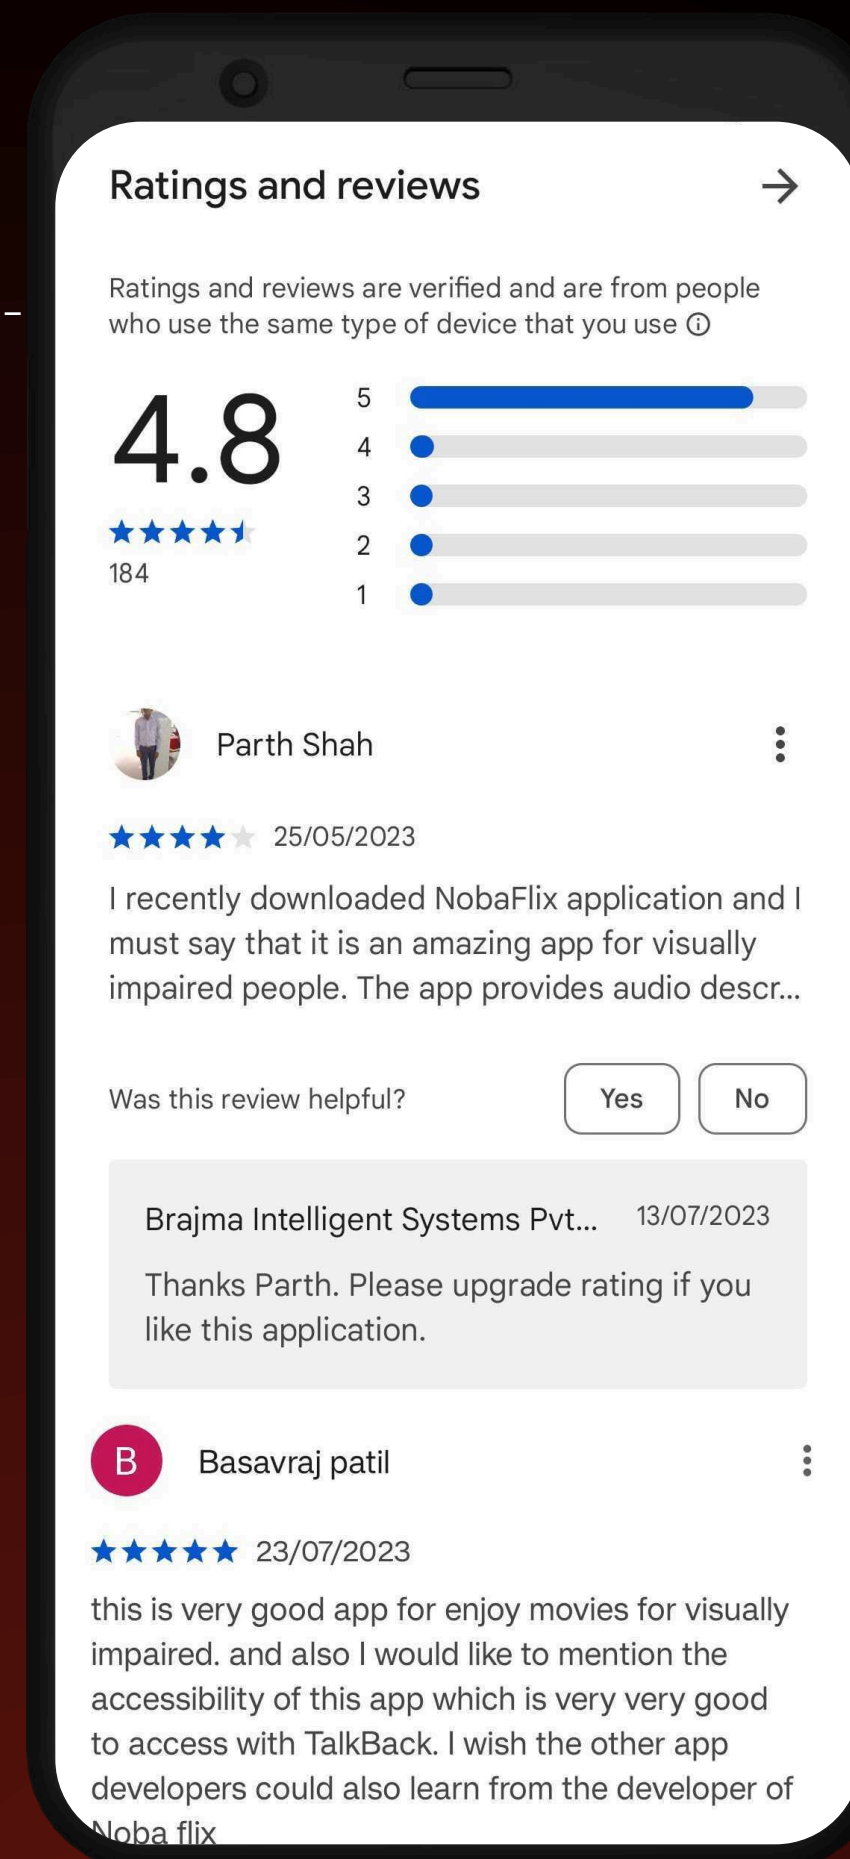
Ratings and reviews

Ratings and reviews are verified and are from people who use the same type of device that you use ⓘ

4.8

184

5
4
3
2
1

Parth Shah

25/05/2023

I recently downloaded NobaFlix application and I must say that it is an amazing app for visually impaired people. The app provides audio descr...

Was this review helpful?

Yes

No

Brajma Intelligent Systems Pvt...

13/07/2023

Thanks Parth. Please upgrade rating if you like this application.

B

Basavraj patil

23/07/2023

this is very good app for enjoy movies for visually impaired. and also I would like to mention the accessibility of this app which is very very good to access with TalkBack. I wish the other app developers could also learn from the developer of Noba flix